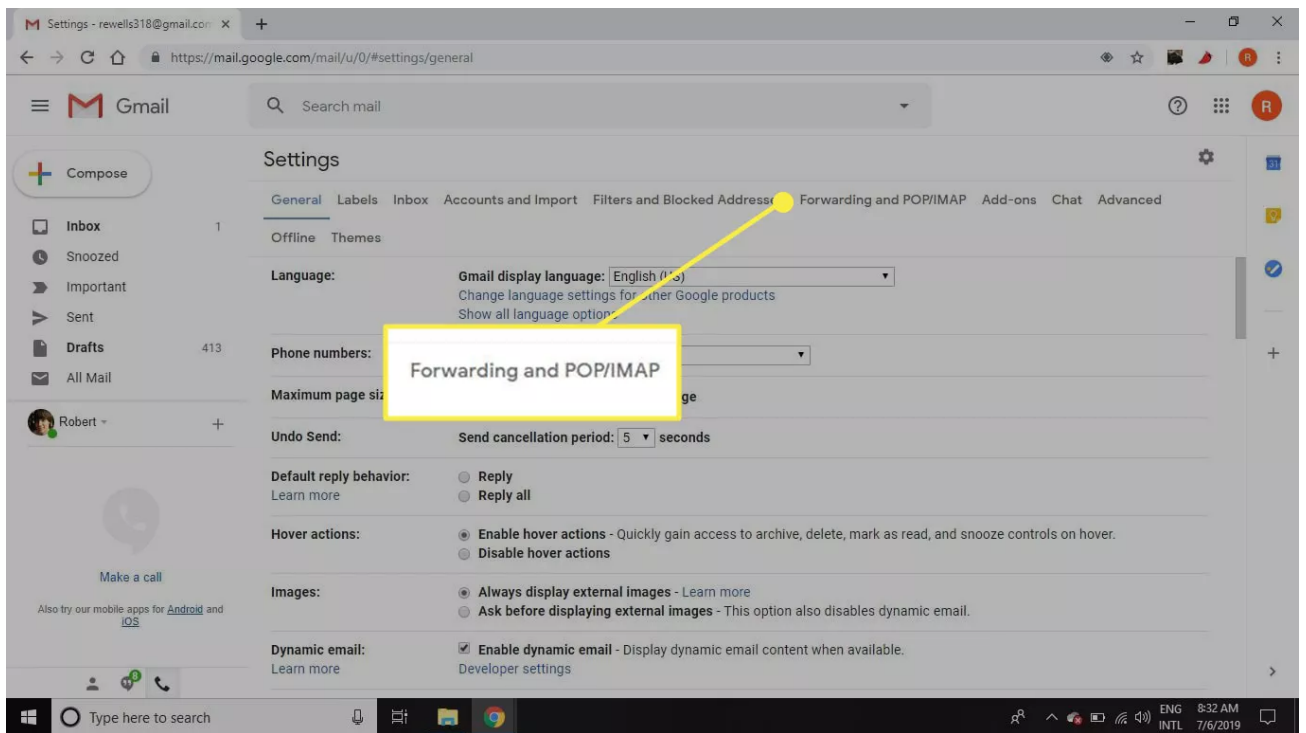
Settings - rewells318@gmail.com ×
+

https://mail.google.com/mail/u/0/#settings/general

Gmail

Search mail

R

Compose

Inbox 1
Snoozed
Important
Sent
Drafts 413
All Mail

Robert

Make a call

Also try our mobile apps for Android and iOS

Settings

General Labels Inbox Accounts and Import Filters and Blocked Address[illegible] Forwarding and POP/IMAP Add-ons Chat Advanced

Offline Themes

Language: Gmail display language: English ([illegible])
Change language settings for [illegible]ther Google products
Show all language option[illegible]

Forwarding and POP/IMAP

Phone numbers:

Maximum page si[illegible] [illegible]ge

Undo Send: Send cancellation period: 5 seconds

Default reply behavior: Reply
Learn more Reply all

Hover actions: Enable hover actions - Quickly gain access to archive, delete, mark as read, and snooze controls on hover.
Disable hover actions

Images: Always display external images - Learn more
Ask before displaying external images - This option also disables dynamic email.

Dynamic email: Enable dynamic email - Display dynamic email content when available.
Learn more Developer settings

Type here to search

ENG INTL 8:32 AM 7/6/2019